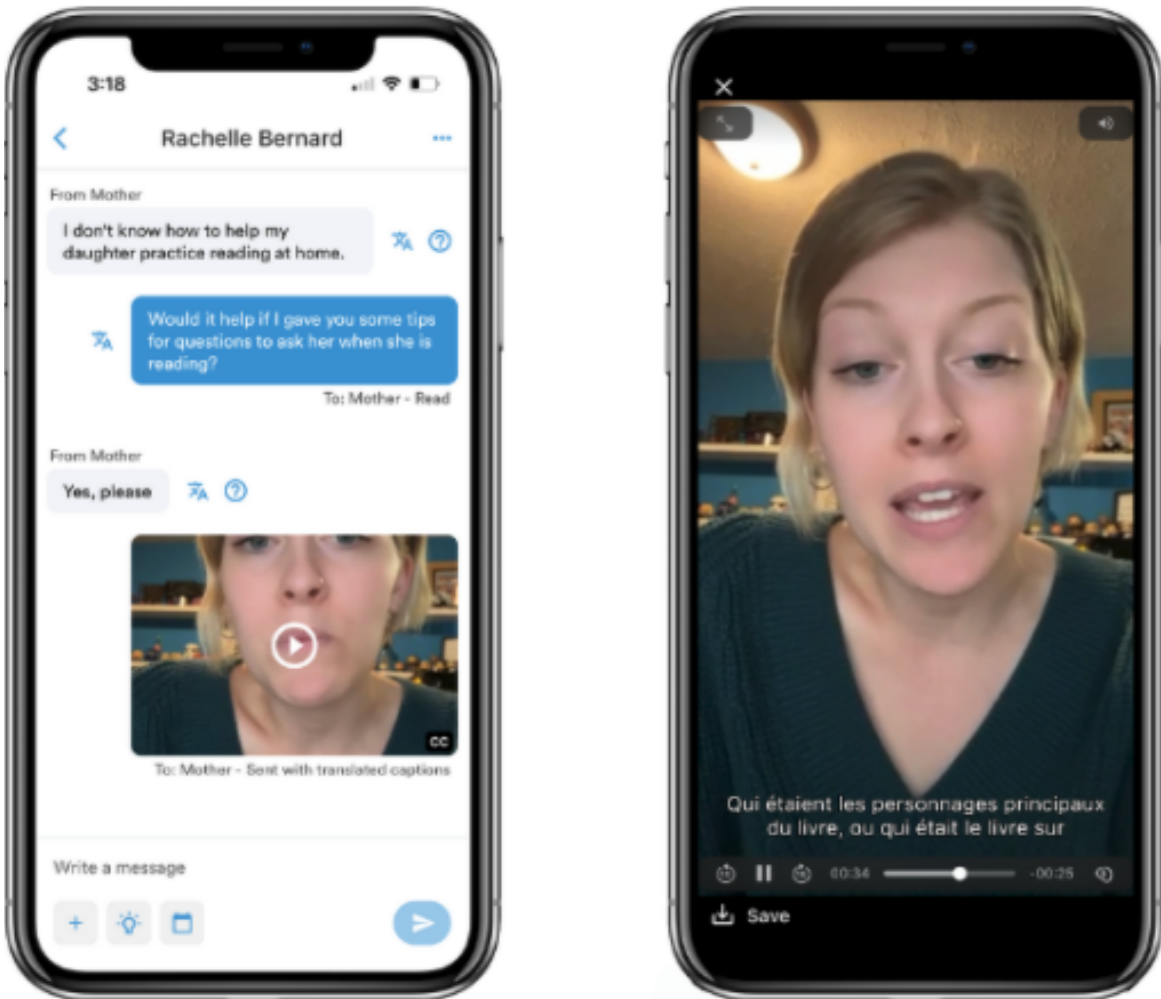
3:18

Rachelle Bernard

From Mother

I don't know how to help my daughter practice reading at home.

Would it help if I gave you some tips for questions to ask her when she is reading?

To: Mother - Read

From Mother

Yes, please

CC

To: Mother - Sent with translated captions

Write a message

Qui étaient les personnages principaux du livre, ou qui était le livre sur

00:34

-00:25

Save